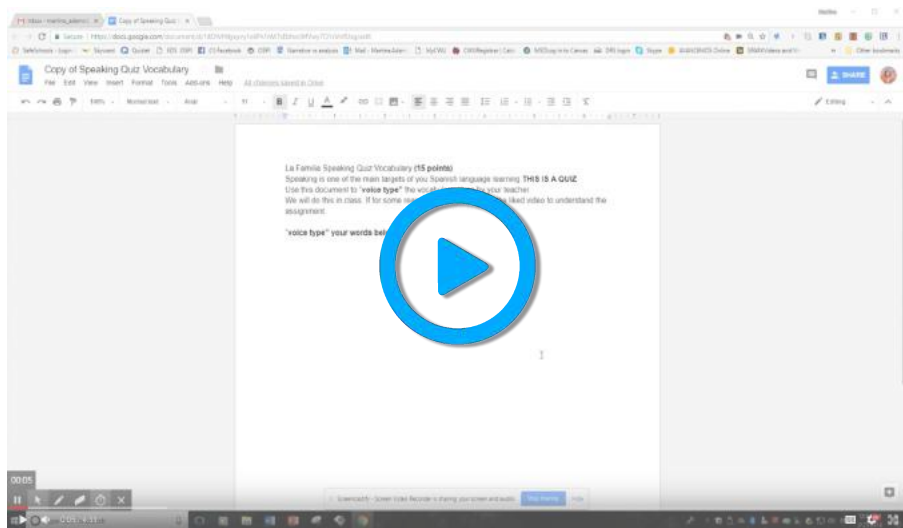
Copy of Speaking Quiz Vocabulary

File Edit View Insert Format Tools Add-ons Help All changes saved in Drive

SHARE

La Familia Speaking Quiz Vocabulary **(15 points)**

Speaking is one of the main targets of you Spanish language learning **THIS IS A QUIZ**

Use this document to "**voice type**" the voc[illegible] your teacher

We will do this in class. If for some rea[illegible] liked video to understand the assignment.

"**voice type**" your words bel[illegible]

00:05

Screencastify - Screen Video Recorder is sharing your screen and audio. Stop sharing Hide